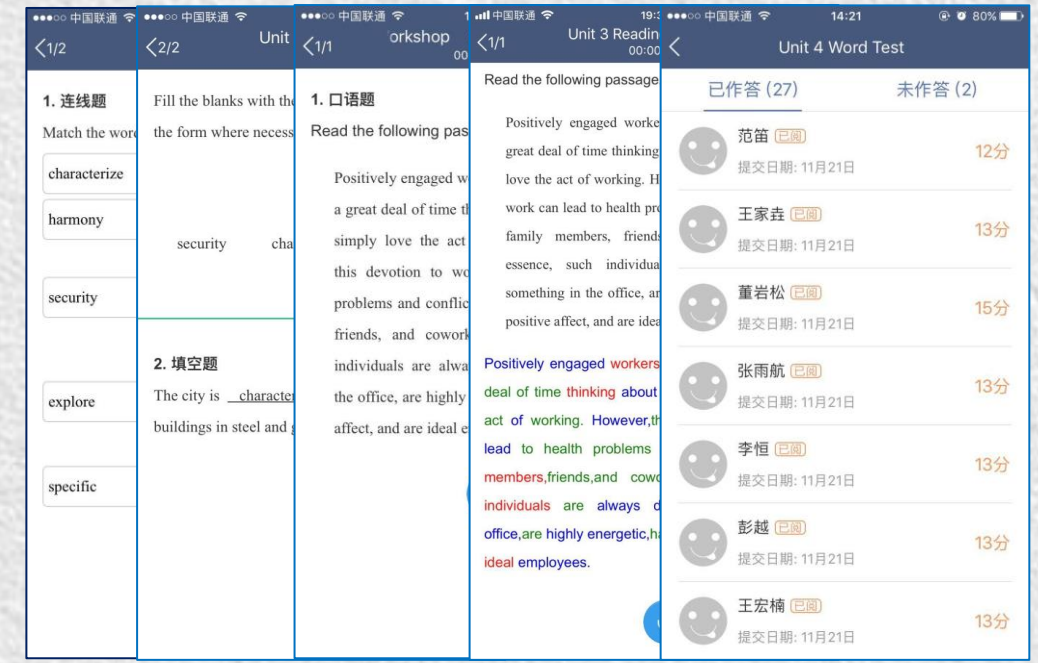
●●●○○ 中国联通

<1/2

1. 连线题

Match the word

characterize

harmony

security

explore

specific

●●●○○ 中国联通

<2/2

Unit

Fill the blanks with the

the form where necess

security

cha

2. 填空题

The city is characte

buildings in steel and

●●●○○ 中国联通

<1/1

orkshop

00

1. 口语题

Read the following pas

Positively engaged w a great deal of time th simply love the act this devotion to wo problems and conflic friends, and cowork individuals are alwa the office, are highly affect, and are ideal e

中国联通

19:

<1/1

Unit 3 Readin

00:00

Read the following passage

Positively engaged worke great deal of time thinking love the act of working. H work can lead to health pro family members, friends essence, such individua something in the office, ar positive affect, and are idea

Positively engaged workers deal of time thinking about act of working. However,th lead to health problems members,friends,and cow individuals are always d office,are highly energetic,h ideal employees.

●●●○○ 中国联通

14:21

80%

<

Unit 4 Word Test

已作答 (27)

未作答 (2)

范笛 已阅

提交日期: 11月21日

12分

王家垚 已阅

提交日期: 11月21日

13分

董岩松 已阅

提交日期: 11月21日

15分

张雨航 已阅

提交日期: 11月21日

13分

李恒 已阅

提交日期: 11月21日

13分

彭越 已阅

提交日期: 11月21日

13分

王宏楠 已阅

提交日期: 11月21日

13分